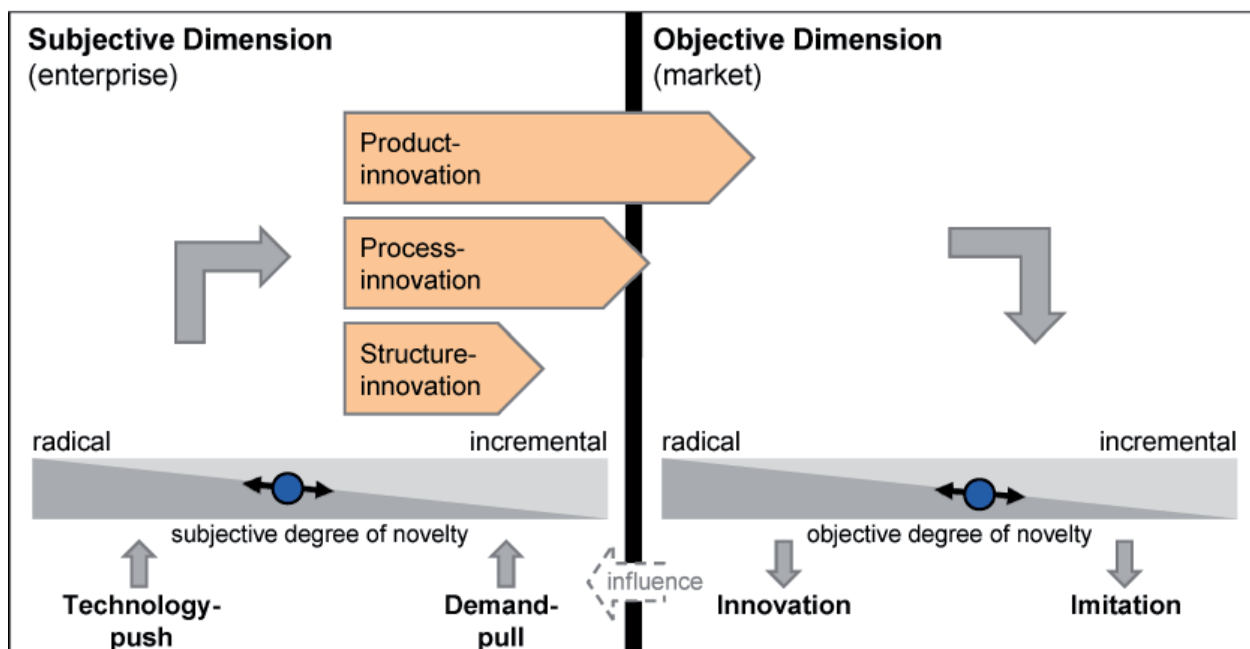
**Subjective Dimension**
(enterprise)

**Objective Dimension**
(market)

Product-innovation

Process-innovation

Structure-innovation

radical

incremental

subjective degree of novelty

radical

incremental

objective degree of novelty

Technology-push

Demand-pull

influence

Innovation

Imitation